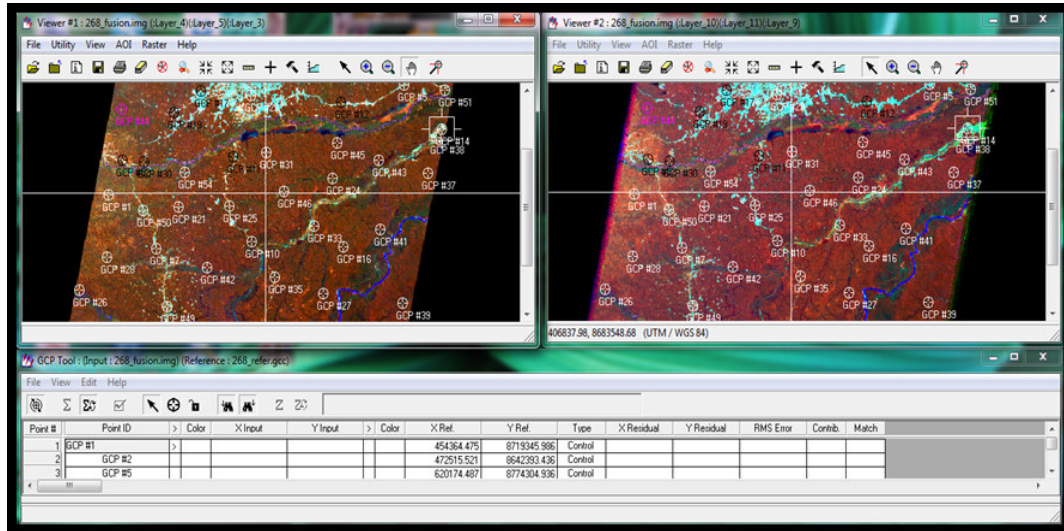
Viewer #1 : 268_fusion.img (:Layer_4)(:Layer_5)(:Layer_3)

File Utility View AOI Raster Help

GCP #44
GCP #51
GCP #12
GCP #14
GCP #38
GCP #30
GCP #31
GCP #45
GCP #43
GCP #54
GCP #24
GCP #37
GCP #1
GCP #46
GCP #50
GCP #21
GCP #25
GCP #33
GCP #41
GCP #10
GCP #16
GCP #28
GCP #7
GCP #42
GCP #35
GCP #26
GCP #27
GCP #49
GCP #39

Viewer #2 : 268_fusion.img (:Layer_10)(:Layer_11)(:Layer_9)

File Utility View AOI Raster Help

GCP #51
GCP #12
GCP #14
GCP #38
GCP #30
GCP #31
GCP #45
GCP #43
GCP #54
GCP #24
GCP #37
GCP #1
GCP #46
GCP #50
GCP #21
GCP #25
GCP #33
GCP #41
GCP #10
GCP #16
GCP #28
GCP #7
GCP #42
GCP #35
GCP #26
GCP #27
GCP #39

406837.98, 8683548.68 (UTM / WGS 84)

GCP Tool : (Input : 268_fusion.img) (Reference : 268_refer.gcc)

File View Edit Help

| Point # | Point ID | > | Color | X Input | Y Input | > | Color | X Ref. | Y Ref. | Type | X Residual | Y Residual | RMS Error | Contrib. | Match |
|---|---|---|---|---|---|---|---|---|---|---|---|---|---|---|---|
| 1 | GCP #1 | > | | | | | | 454364.475 | 8719345.986 | Control | | | | | |
| 2 | GCP #2 | | | | | | | 472515.521 | 8642393.436 | Control | | | | | |
| 3 | GCP #5 | | | | | | | 620174.487 | 8774304.936 | Control | | | | | |